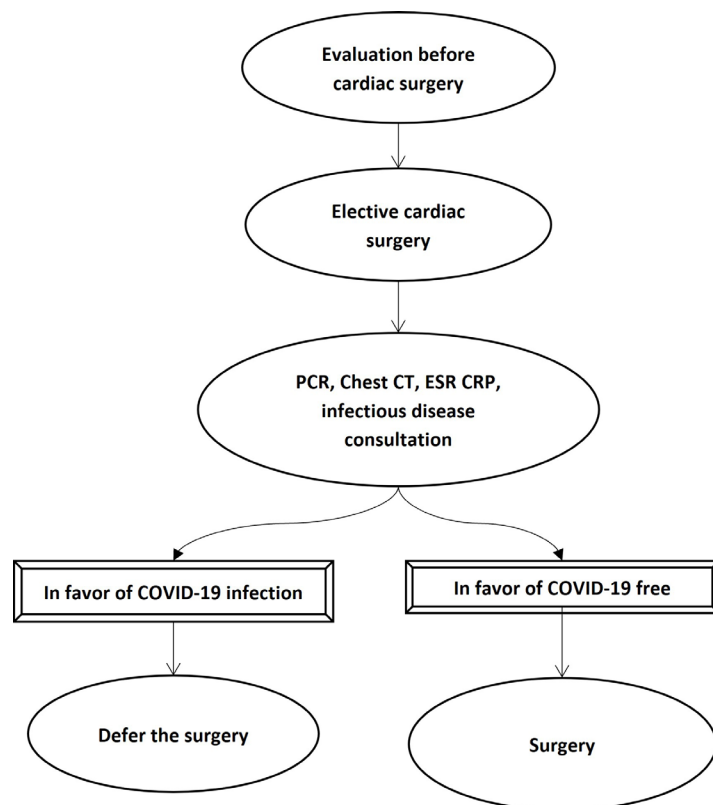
Evaluation before cardiac surgery

Elective cardiac surgery

PCR, Chest CT, ESR CRP, infectious disease consultation

In favor of COVID-19 infection

In favor of COVID-19 free

Defer the surgery

Surgery